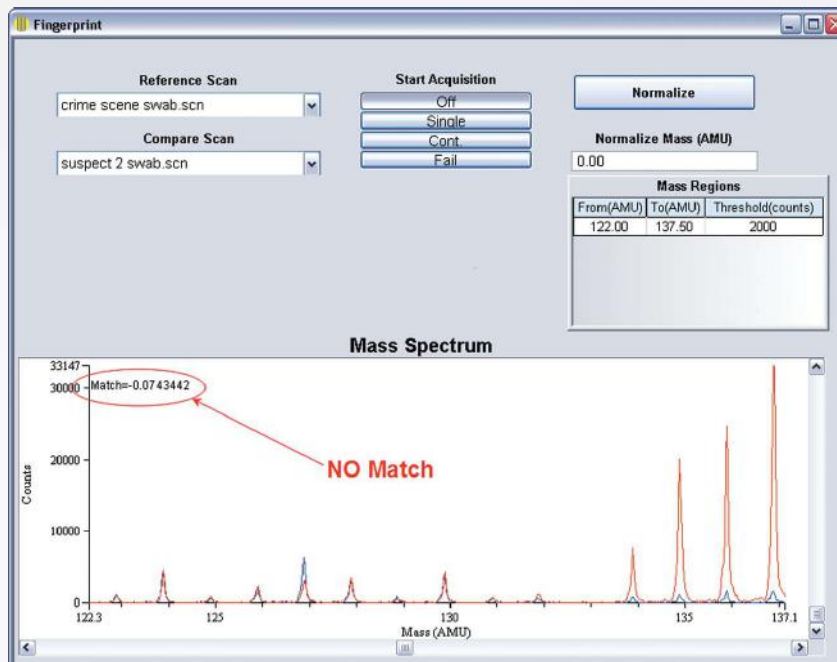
Fingerprint

Reference Scan
crime scene swab.scn

Compare Scan
suspect 2 swab.scn

Start Acquisition
Off
Single
Cont.
Fail

Normalize

Normalize Mass (AMU)
0.00

Mass Regions

| From(AMU) | To(AMU) | Threshold(counts) |
|---|---|---|
| 122.00 | 137.50 | 2000 |

Mass Spectrum

33147
30000
Match=-0.0743442
NO Match
20000
Counts
10000
0
122.3
125
130
135
137.1
Mass (AMU)